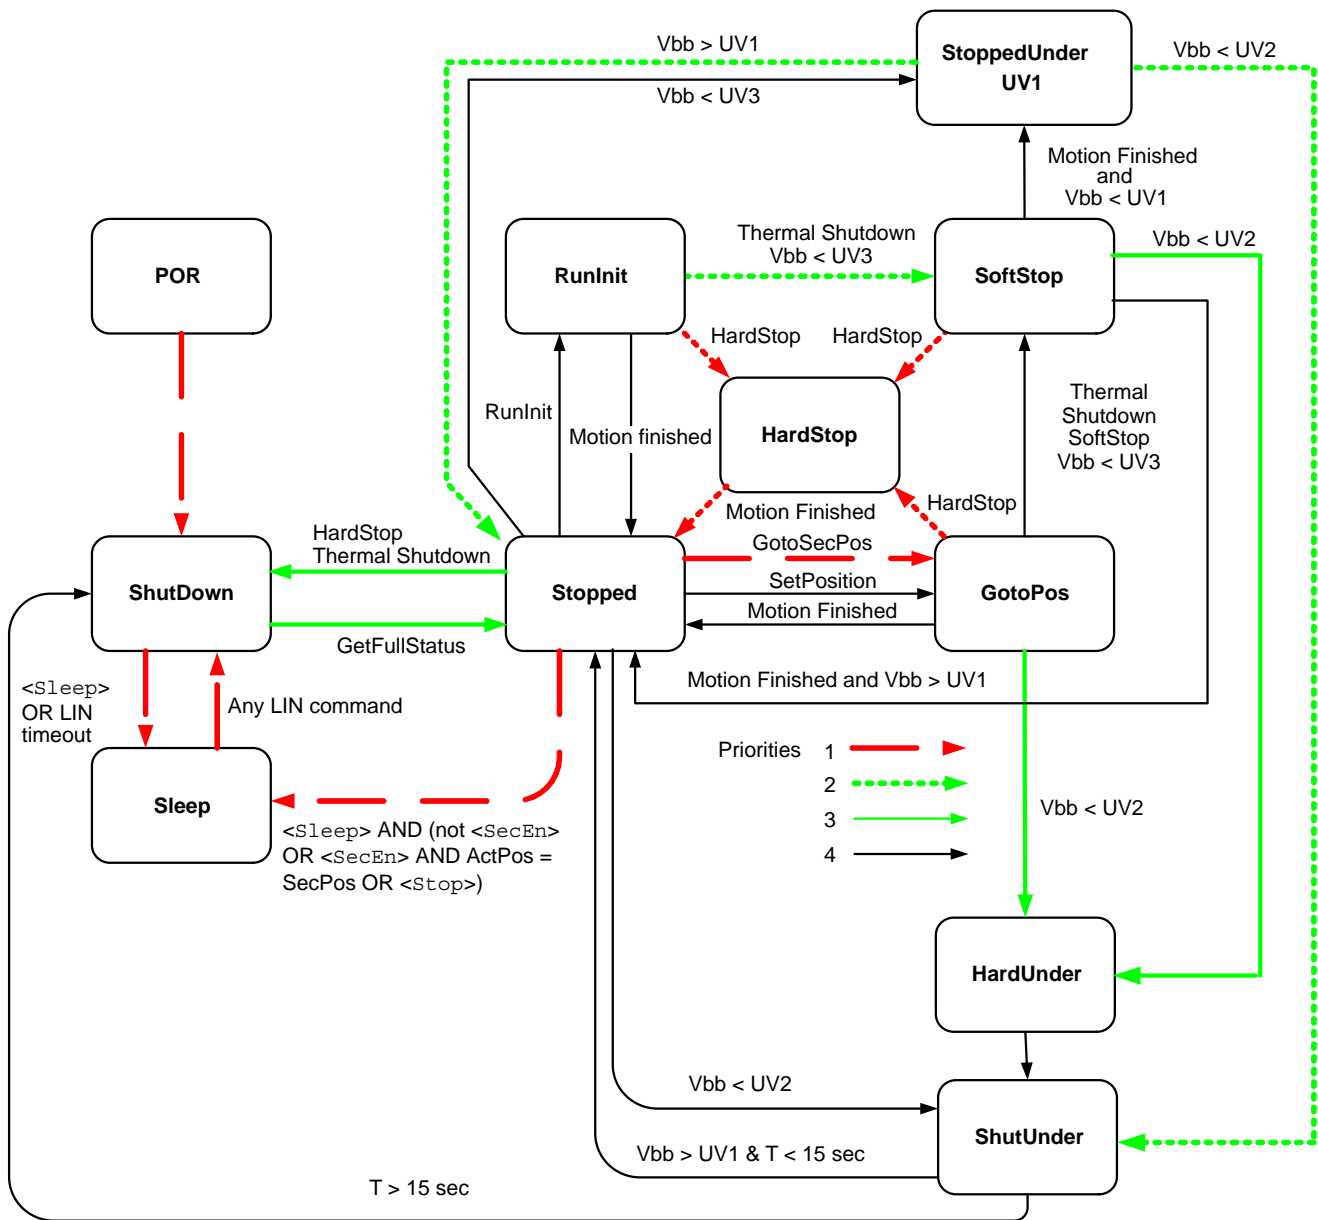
Vbb > UV1
StoppedUnder UV1
Vbb < UV2
Vbb < UV3
Motion Finished and Vbb < UV1
POR
RunInit
Thermal Shutdown Vbb < UV3
SoftStop
Vbb < UV2
HardStop
HardStop
HardStop
Thermal Shutdown SoftStop Vbb < UV3
RunInit
Motion finished
Motion Finished
HardStop
HardStop Thermal Shutdown
GotoSecPos
ShutDown
Stopped
SetPosition
GotoPos
Motion Finished
GetFullStatus
Motion Finished and Vbb > UV1
<Sleep> OR LIN timeout
Any LIN command
Priorities
1
2
3
4
Vbb < UV2
Sleep
<Sleep> AND (not <SecEn> OR <SecEn> AND ActPos = SecPos OR <Stop>)
HardUnder
Vbb < UV2
ShutUnder
Vbb > UV1 & T < 15 sec
T > 15 sec